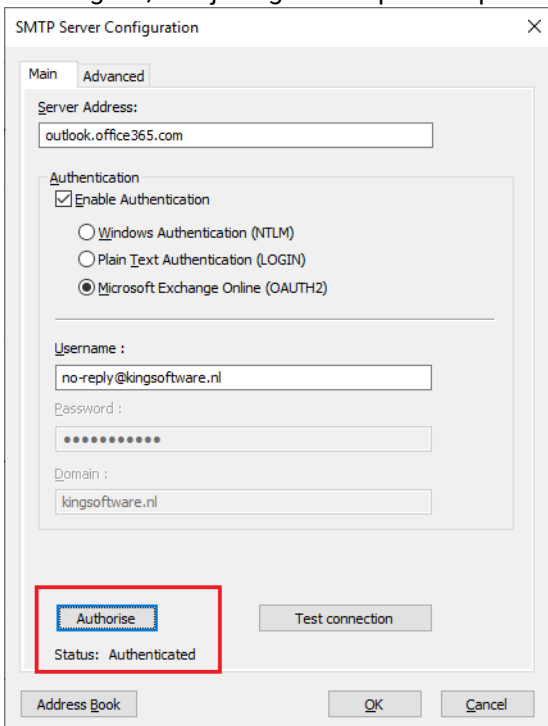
SMTP Server Configuration

Main
Advanced

Server Address:
outlook.office365.com

Authentication
Enable Authentication
Windows Authentication (NTLM)
Plain Text Authentication (LOGIN)
Microsoft Exchange Online (OAUTH2)

Username :
no-reply@kingsoftware.nl
Password :
●●●●●●●●●●●
Domain :
kingsoftware.nl

Authorise
Test connection
Status: Authenticated

Address Book
OK
Cancel